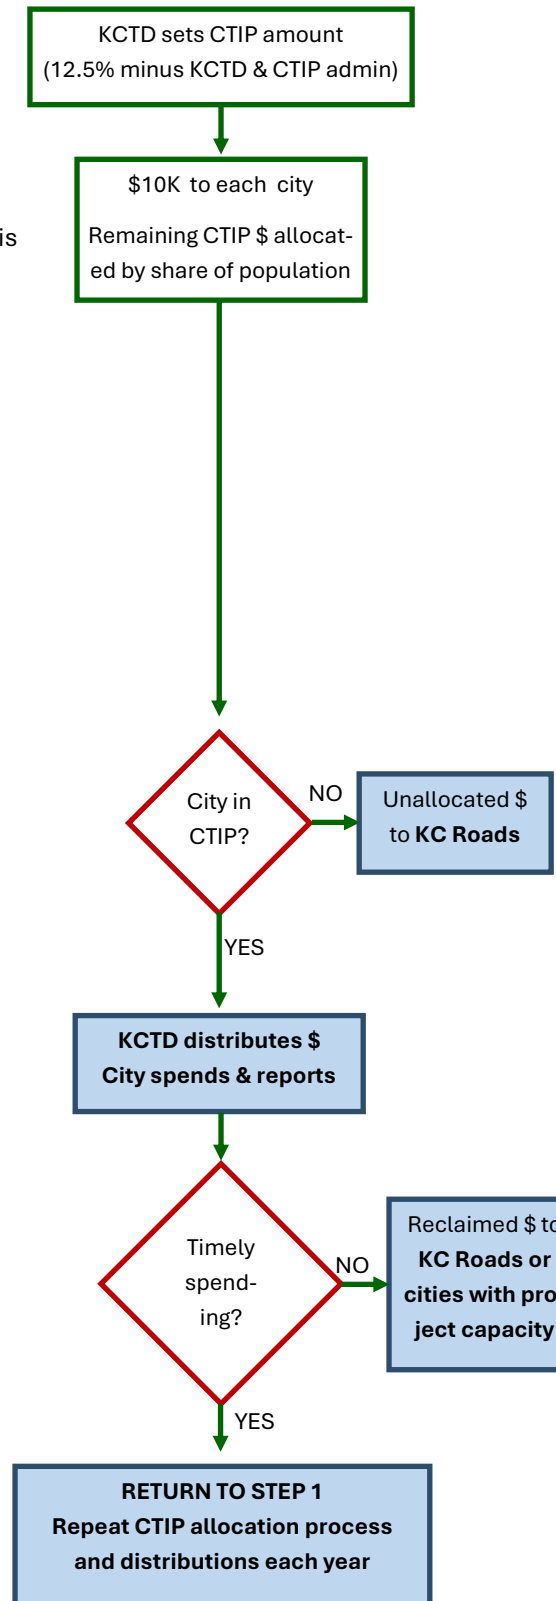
KCTD sets CTIP amount (12.5% minus KCTD & CTIP admin)

is

$10K to each city

Remaining CTIP $ allocated by share of population

City in CTIP?

NO

Unallocated $ to **KC Roads**

YES

**KCTD distributes $**
**City spends & reports**

Timely spending?

NO

Reclaimed $ to **KC Roads or cities with project capacity**

YES

**RETURN TO STEP 1**
**Repeat CTIP allocation process and distributions each year**